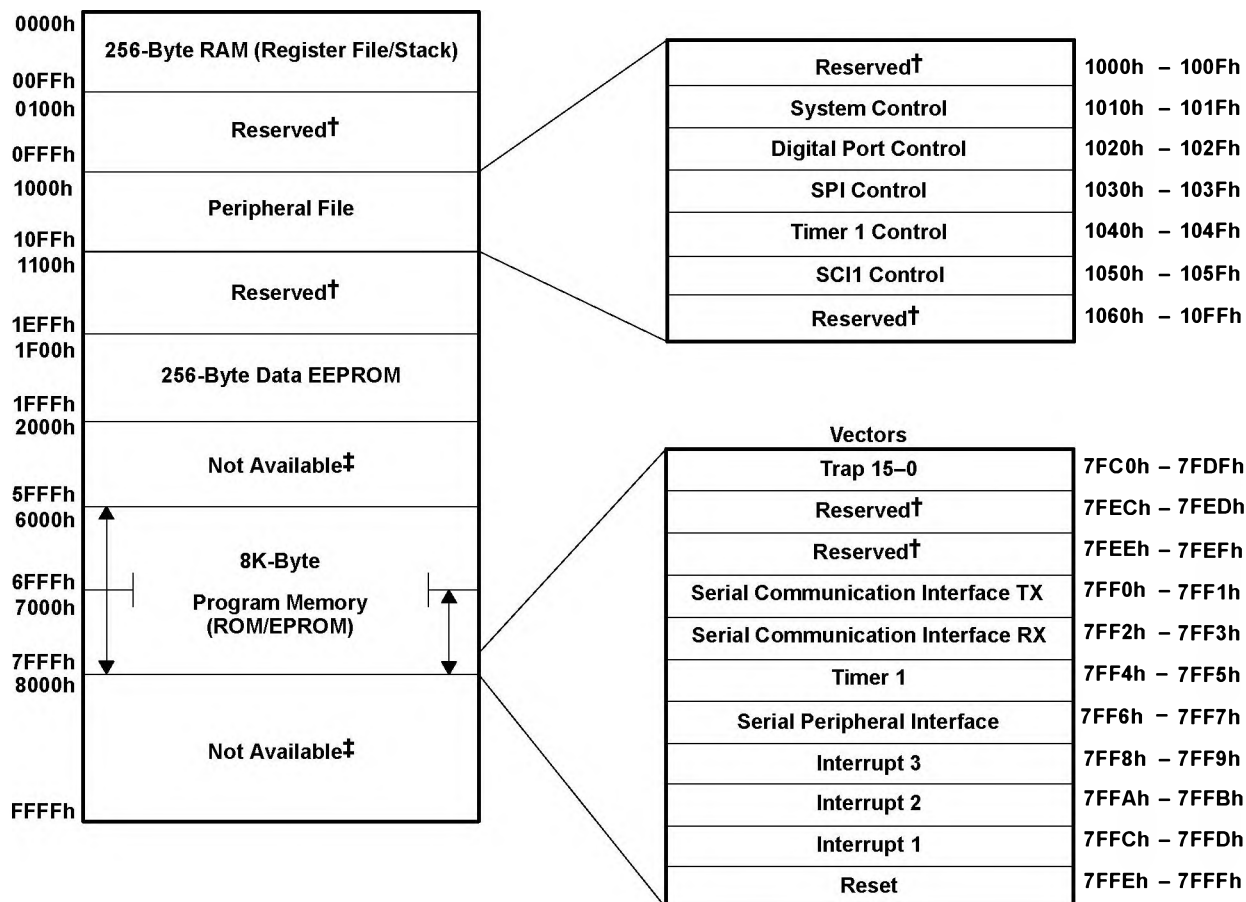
| | |
|---|---|
| 0000h – 00FFh | 256-Byte RAM (Register File/Stack) |
| 0100h – 0FFFh | Reserved† |
| 1000h – 10FFh | Peripheral File |
| 1100h – 1EFFh | Reserved† |
| 1F00h – 1FFFh | 256-Byte Data EEPROM |
| 2000h – 5FFFh | Not Available‡ |
| 6000h – 7FFFh | 8K-Byte Program Memory (ROM/EPROM) |
| 6FFFh / 7000h | |
| 8000h – FFFFh | Not Available‡ |

| | |
|---|---|
| Reserved† | 1000h – 100Fh |
| System Control | 1010h – 101Fh |
| Digital Port Control | 1020h – 102Fh |
| SPI Control | 1030h – 103Fh |
| Timer 1 Control | 1040h – 104Fh |
| SCI1 Control | 1050h – 105Fh |
| Reserved† | 1060h – 10FFh |

Vectors

| | |
|---|---|
| Trap 15–0 | 7FC0h – 7FDFh |
| Reserved† | 7FECh – 7FEDh |
| Reserved† | 7FEEh – 7FEFh |
| Serial Communication Interface TX | 7FF0h – 7FF1h |
| Serial Communication Interface RX | 7FF2h – 7FF3h |
| Timer 1 | 7FF4h – 7FF5h |
| Serial Peripheral Interface | 7FF6h – 7FF7h |
| Interrupt 3 | 7FF8h – 7FF9h |
| Interrupt 2 | 7FFAh – 7FFBh |
| Interrupt 1 | 7FFCh – 7FFDh |
| Reset | 7FFEh – 7FFFh |